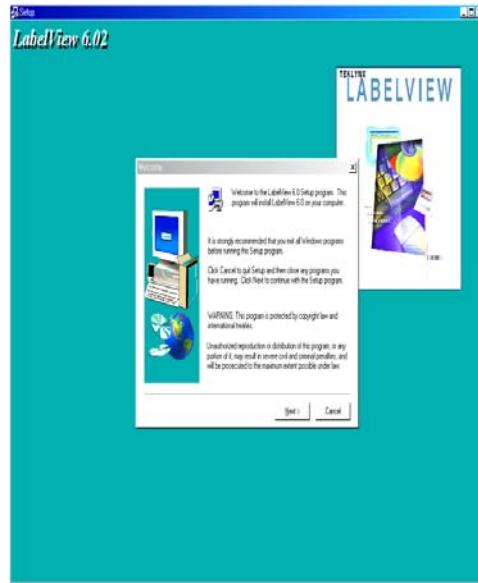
Setup

LabelView 6.02

TEKLYNX
LABELVIEW

Welcome

Welcome to the LabelView 6.0 Setup program. This program will install LabelView 6.0 on your computer.

It is strongly recommended that you exit all Windows programs before running this Setup program.

Click Cancel to quit Setup and then close any programs you have running. Click Next to continue with the Setup program.

WARNING: This program is protected by copyright law and international treaties.

Unauthorized reproduction or distribution of this program, or any portion of it, may result in severe civil and criminal penalties, and will be prosecuted to the maximum extent possible under law.

Next >
Cancel